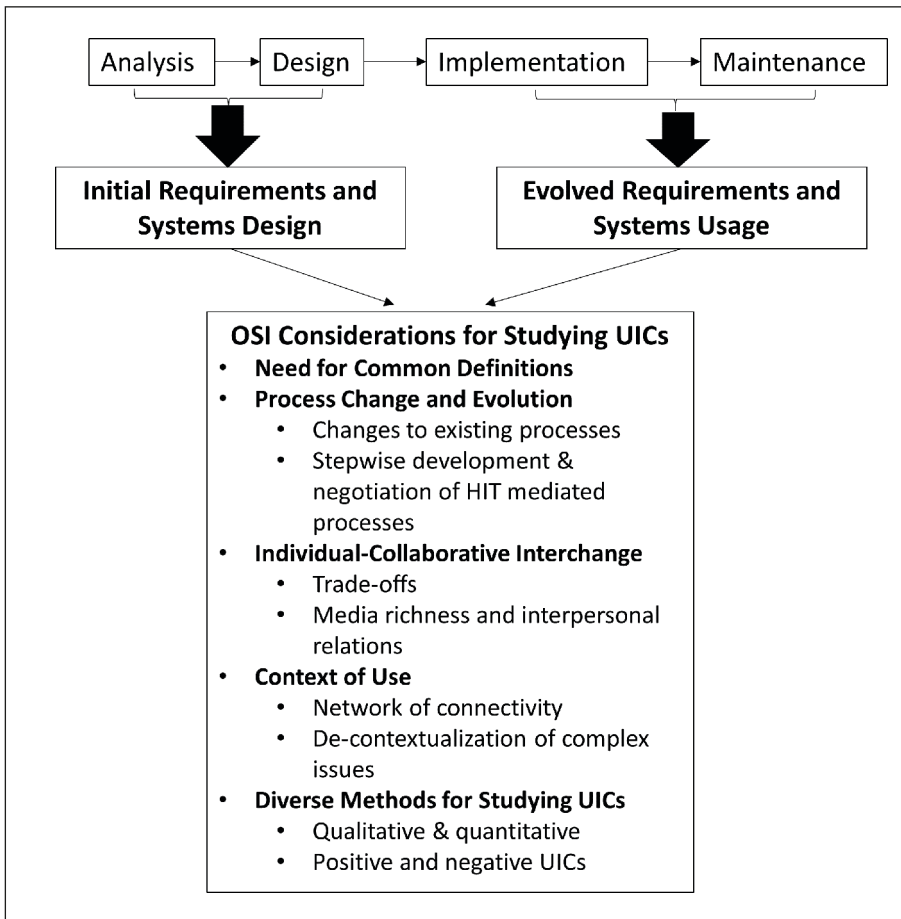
Analysis
Design
Implementation
Maintenance

Initial Requirements and Systems Design

Evolved Requirements and Systems Usage

OSI Considerations for Studying UICs
- Need for Common Definitions
- Process Change and Evolution
  - Changes to existing processes
  - Stepwise development & negotiation of HIT mediated processes
- Individual-Collaborative Interchange
  - Trade-offs
  - Media richness and interpersonal relations
- Context of Use
  - Network of connectivity
  - De-contextualization of complex issues
- Diverse Methods for Studying UICs
  - Qualitative & quantitative
  - Positive and negative UICs